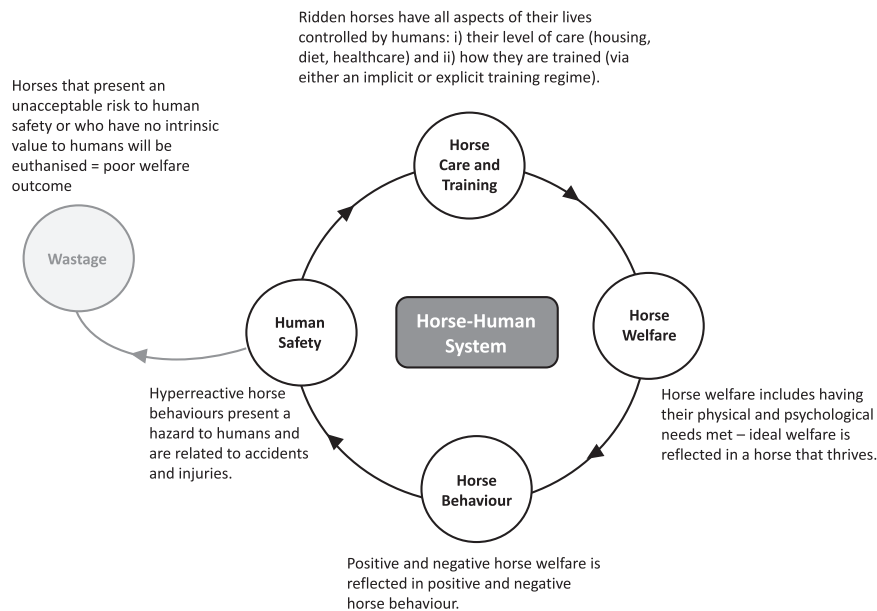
Ridden horses have all aspects of their lives controlled by humans: i) their level of care (housing, diet, healthcare) and ii) how they are trained (via either an implicit or explicit training regime).

Horses that present an unacceptable risk to human safety or who have no intrinsic value to humans will be euthanised = poor welfare outcome

Horse Care and Training

Wastage

Human Safety

Horse-Human System

Horse Welfare

Hyperreactive horse behaviours present a hazard to humans and are related to accidents and injuries.

Horse welfare includes having their physical and psychological needs met – ideal welfare is reflected in a horse that thrives.

Horse Behaviour

Positive and negative horse welfare is reflected in positive and negative horse behaviour.